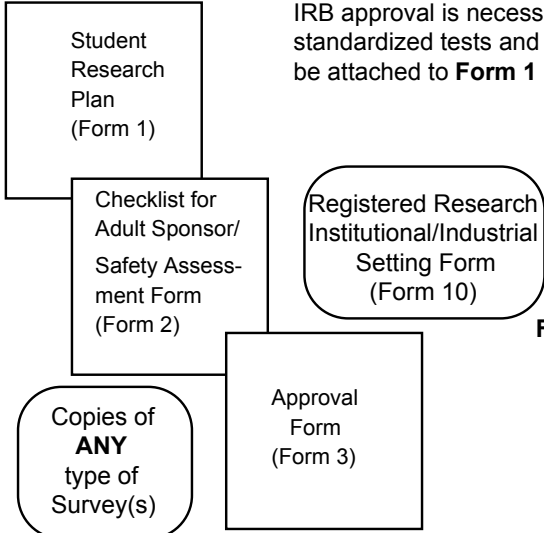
Student Research Plan (Form 1)

IRB approval is necess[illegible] standardized tests and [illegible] be attached to **Form 1** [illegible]

Checklist for Adult Sponsor/ Safety Assessment Form (Form 2)

Registered Research Institutional/Industrial Setting Form (Form 10)

F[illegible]

Approval Form (Form 3)

Copies of **ANY** type of Survey(s)